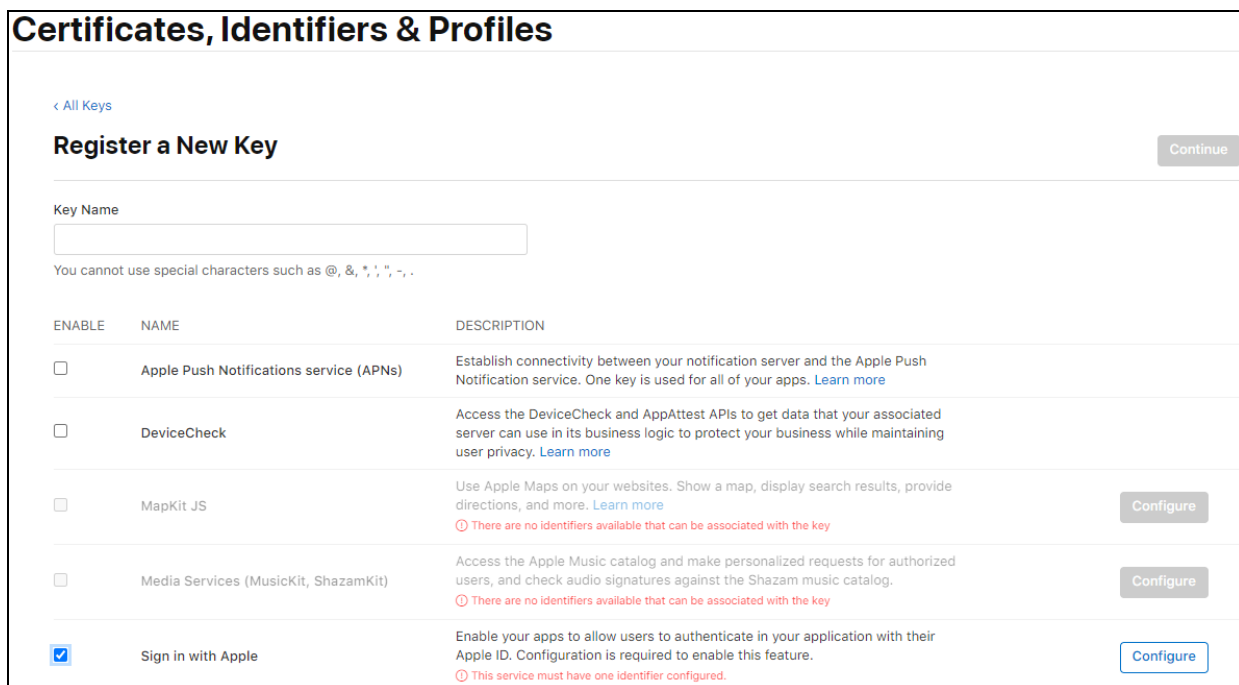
Certificates, Identifiers & Profiles

‹ All Keys

Register a New Key

Continue

Key Name

You cannot use special characters such as @, &, *, ', ", -, .

| ENABLE | NAME | DESCRIPTION | |
|---|---|---|---|
| | Apple Push Notifications service (APNs) | Establish connectivity between your notification server and the Apple Push Notification service. One key is used for all of your apps. Learn more | |
| | DeviceCheck | Access the DeviceCheck and AppAttest APIs to get data that your associated server can use in its business logic to protect your business while maintaining user privacy. Learn more | |
| | MapKit JS | Use Apple Maps on your websites. Show a map, display search results, provide directions, and more. Learn more ⓘ There are no identifiers available that can be associated with the key | Configure |
| | Media Services (MusicKit, ShazamKit) | Access the Apple Music catalog and make personalized requests for authorized users, and check audio signatures against the Shazam music catalog. ⓘ There are no identifiers available that can be associated with the key | Configure |
| | Sign in with Apple | Enable your apps to allow users to authenticate in your application with their Apple ID. Configuration is required to enable this feature. ⓘ This service must have one identifier configured. | Configure |